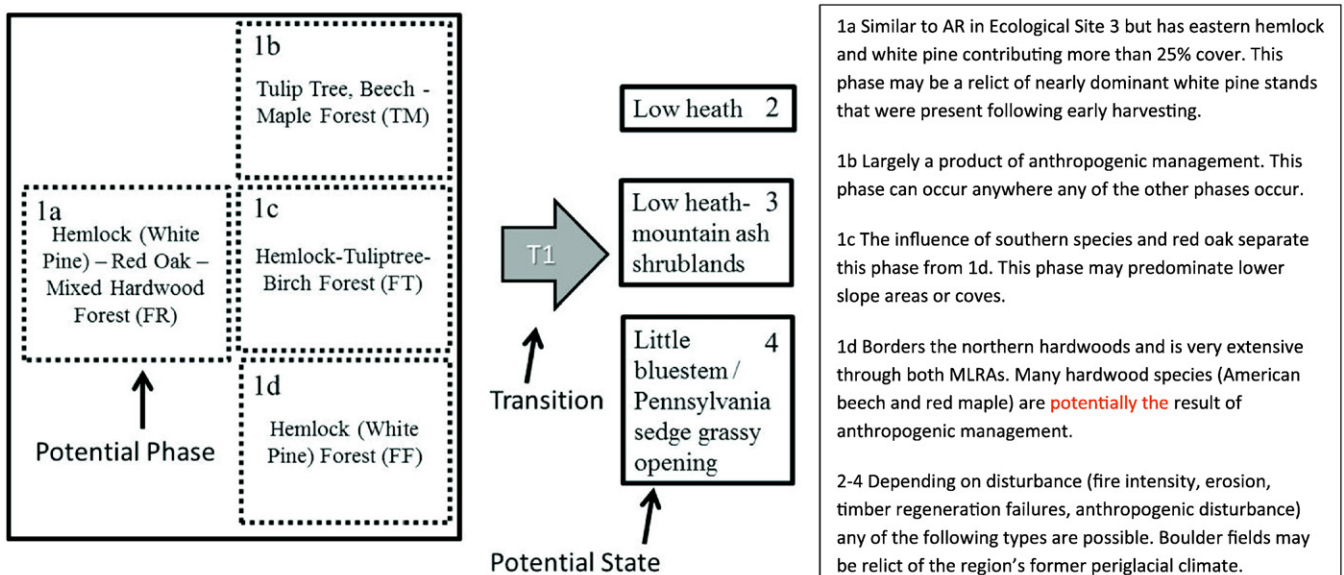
1b
Tulip Tree, Beech - Maple Forest (TM)

1a
Hemlock (White Pine) – Red Oak – Mixed Hardwood Forest (FR)

1c
Hemlock-Tuliptree-Birch Forest (FT)

Potential Phase

1d
Hemlock (White Pine) Forest (FF)

T1

Transition

Low heath 2

Low heath-mountain ash shrublands 3

Little bluestem / Pennsylvania sedge grassy opening 4

Potential State

1a Similar to AR in Ecological Site 3 but has eastern hemlock and white pine contributing more than 25% cover. This phase may be a relict of nearly dominant white pine stands that were present following early harvesting.

1b Largely a product of anthropogenic management. This phase can occur anywhere any of the other phases occur.

1c The influence of southern species and red oak separate this phase from 1d. This phase may predominate lower slope areas or coves.

1d Borders the northern hardwoods and is very extensive through both MLRAs. Many hardwood species (American beech and red maple) are potentially the result of anthropogenic management.

2-4 Depending on disturbance (fire intensity, erosion, timber regeneration failures, anthropogenic disturbance) any of the following types are possible. Boulder fields may be relict of the region's former periglacial climate.